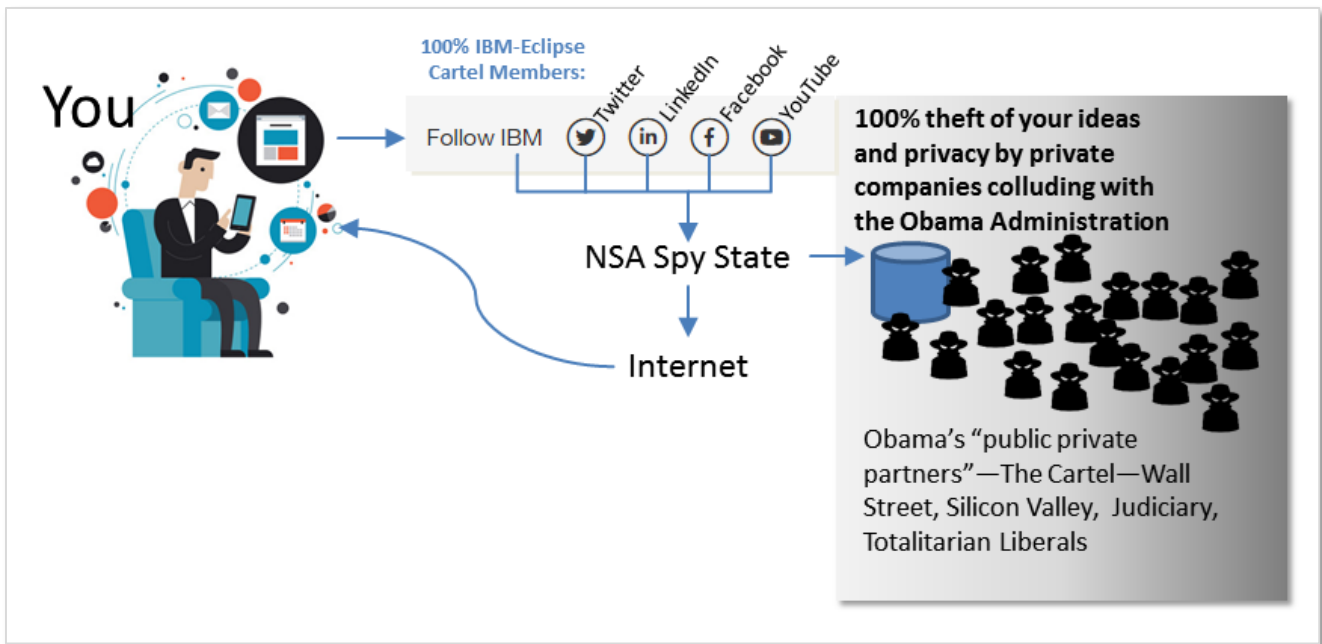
You

100% IBM-Eclipse Cartel Members:

Twitter LinkedIn Facebook YouTube

Follow IBM

100% theft of your ideas and privacy by private companies colluding with the Obama Administration

NSA Spy State

Internet

Obama's "public private partners"—The Cartel—Wall Street, Silicon Valley, Judiciary, Totalitarian Liberals